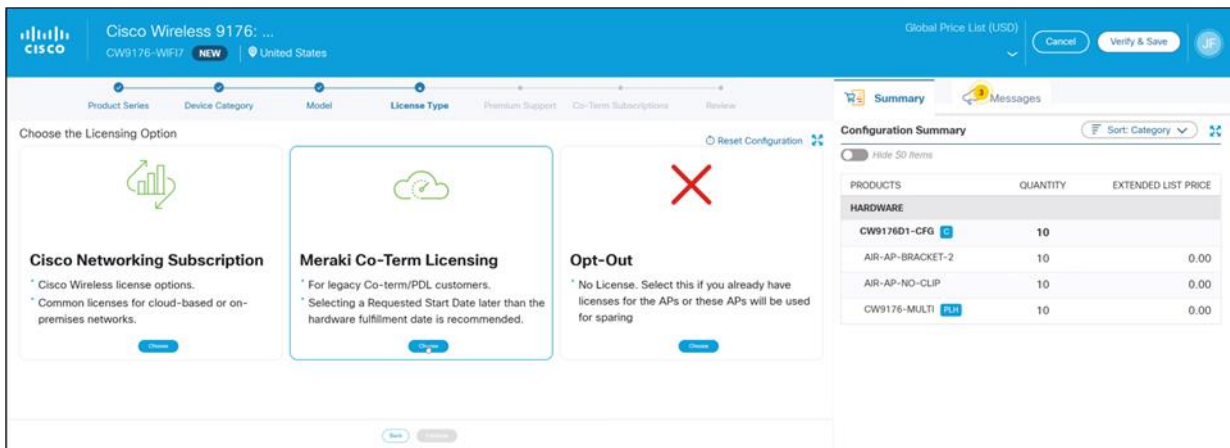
cisco Cisco Wireless 9176: ...
CW9176-WIFI7 NEW United States

Global Price List (USD)
Cancel
Verify & Save
JF

Product Series
Device Category
Model
License Type
Premium Support
Co-Term Subscriptions
Review

Choose the Licensing Option
Reset Configuration

Cisco Networking Subscription
* Cisco Wireless license options.
* Common licenses for cloud-based or on-premises networks.
Choose

Meraki Co-Term Licensing
* For legacy Co-term/PDL customers.
* Selecting a Requested Start Date later than the hardware fulfillment date is recommended.
Choose

Opt-Out
* No License. Select this if you already have licenses for the APs or these APs will be used for sparing
Choose

Back
Continue

Summary
3 Messages

Configuration Summary
Sort: Category
Hide $0 Items

| PRODUCTS | QUANTITY | EXTENDED LIST PRICE |
|---|---|---|
| HARDWARE | | |
| CW9176D1-CFG C | 10 | |
| AIR-AP-BRACKET-2 | 10 | 0.00 |
| AIR-AP-NO-CLIP | 10 | 0.00 |
| CW9176-MULTI PLH | 10 | 0.00 |